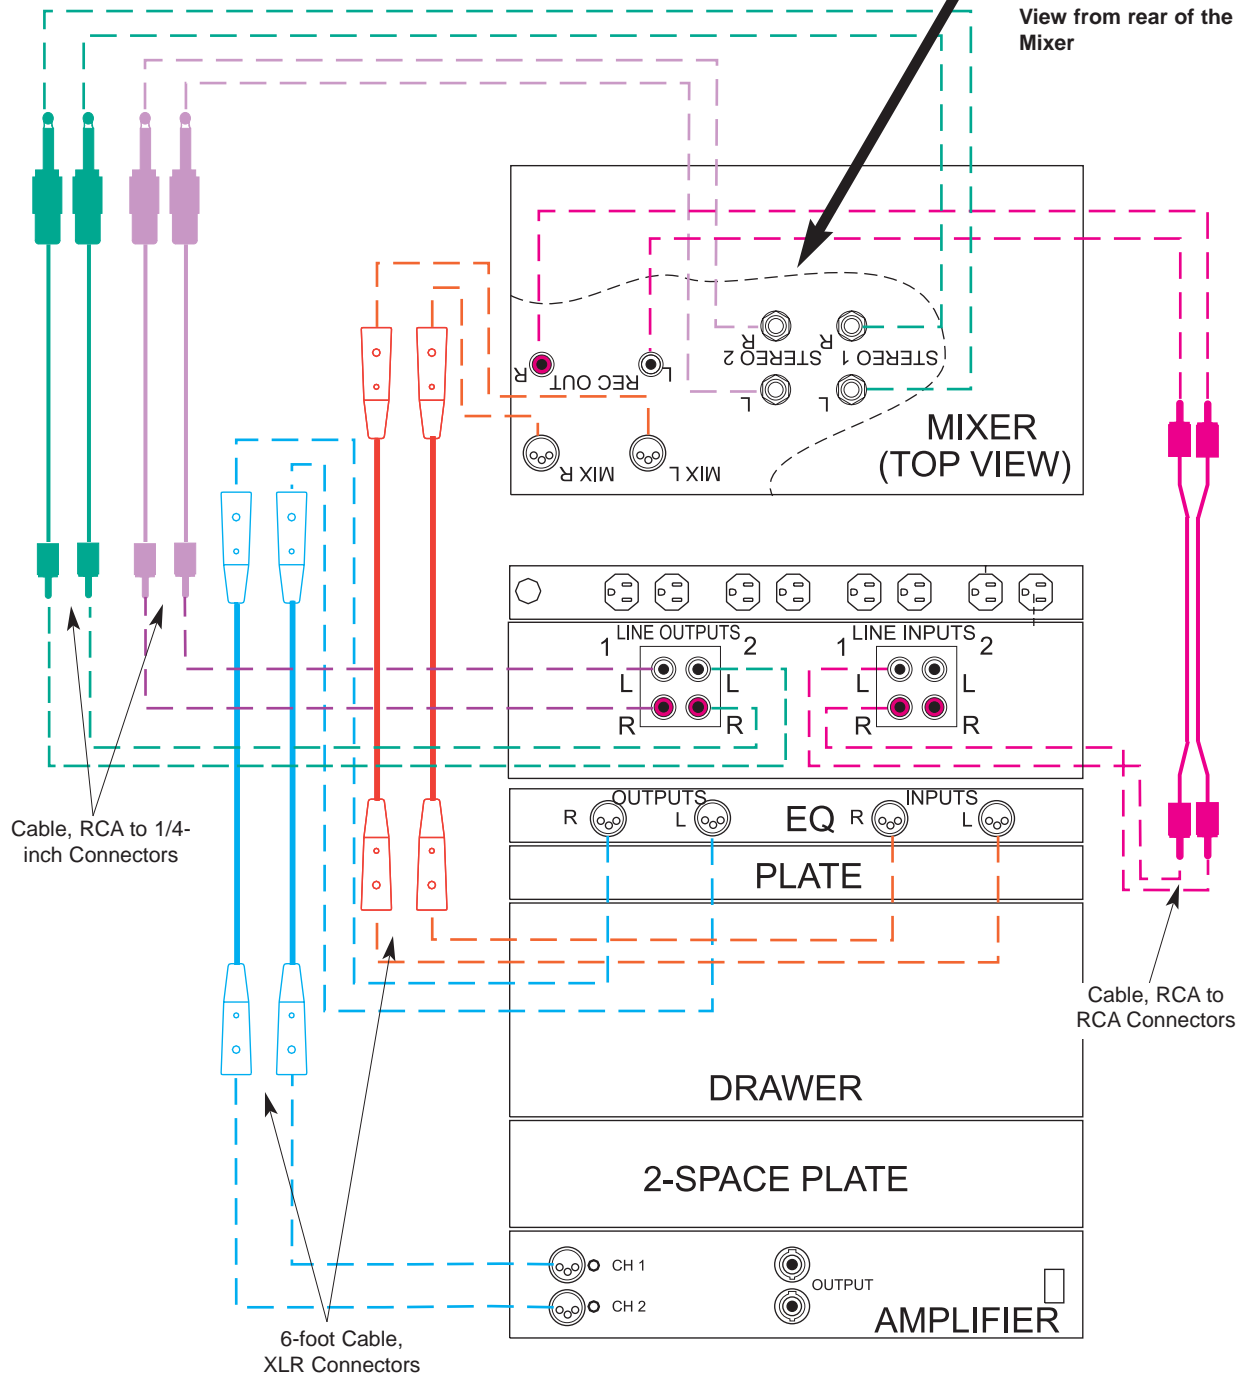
View from rear of the Mixer

R REC OUT L

STEREO 2 R L

STEREO 1 R L

MIX R

MIX L

MIXER (TOP VIEW)

LINE OUTPUTS 1 2 L L R R

LINE INPUTS 1 2 L L R R

R OUTPUTS L EQ R INPUTS L

PLATE

DRAWER

2-SPACE PLATE

CH 1

CH 2

OUTPUT

AMPLIFIER

Cable, RCA to 1/4-inch Connectors

Cable, RCA to RCA Connectors

6-foot Cable, XLR Connectors